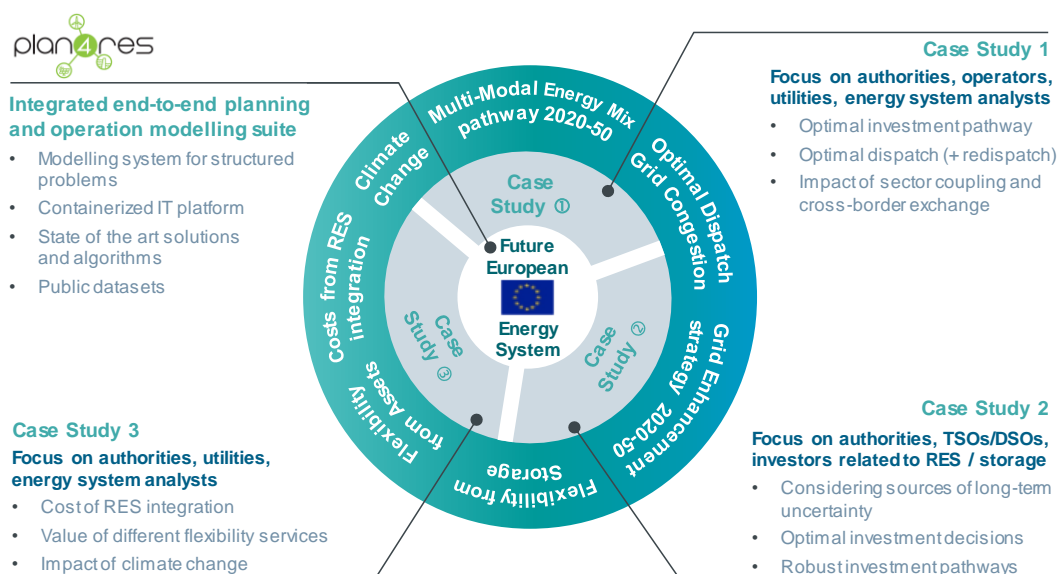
plan4res

Integrated end-to-end planning and operation modelling suite

- Modelling system for structured problems
- Containerized IT platform
- State of the art solutions and algorithms
- Public datasets

Multi-Modal Energy Mix pathway 2020-50

Optimal Dispatch Grid Congestion

Grid Enhancement strategy 2020-50

Flexibility from Storage

Flexibility from Assets

Costs from RES integration

Climate Change

Case Study ①

Case Study ②

Case Study ③

Future European Energy System

Case Study 1
Focus on authorities, operators, utilities, energy system analysts
- Optimal investment pathway
- Optimal dispatch (+ redispatch)
- Impact of sector coupling and cross-border exchange

Case Study 2
Focus on authorities, TSOs/DSOs, investors related to RES / storage
- Considering sources of long-term uncertainty
- Optimal investment decisions
- Robust investment pathways

Case Study 3
Focus on authorities, utilities, energy system analysts
- Cost of RES integration
- Value of different flexibility services
- Impact of climate change